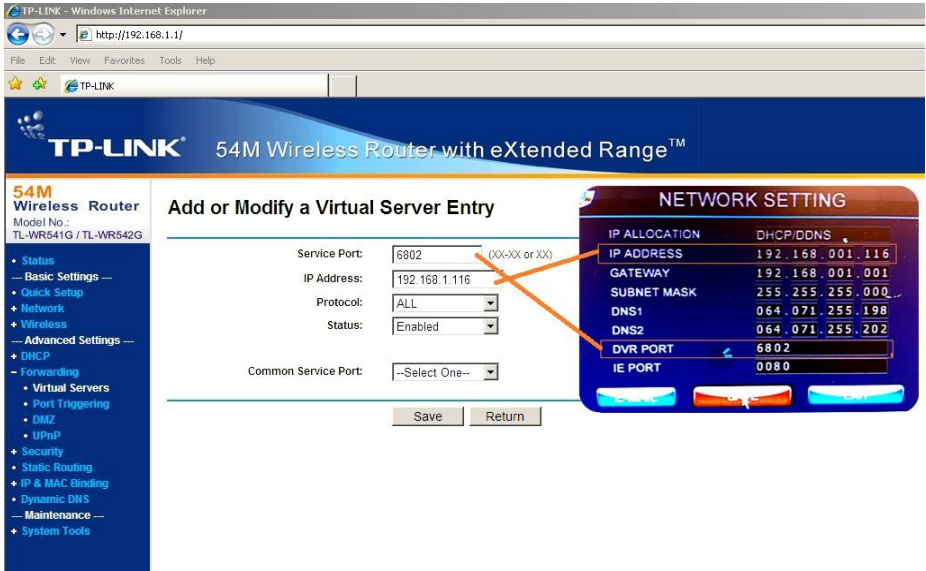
TP-LINK - Windows Internet Explorer

http://192.168.1.1/

File Edit View Favorites Tools Help

TP-LINK

TP-LINK® 54M Wireless Router with eXtended Range™

54M
Wireless Router
Model No.:
TL-WR541G / TL-WR542G

• Status
--- Basic Settings ---
• Quick Setup
+ Network
+ Wireless
--- Advanced Settings ---
+ DHCP
− Forwarding
• Virtual Servers
• Port Triggering
• DMZ
• UPnP
+ Security
• Static Routing
+ IP & MAC Binding
• Dynamic DNS
--- Maintenance ---
+ System Tools

Add or Modify a Virtual Server Entry

Service Port: 6802 (XX-XX or XX)
IP Address: 192.168.1.116
Protocol: ALL
Status: Enabled

Common Service Port: --Select One--

Save Return

NETWORK SETTING

| IP ALLOCATION | DHCP/DDNS |
|---|---|
| IP ADDRESS | 192.168.001.116 |
| GATEWAY | 192.168.001.001 |
| SUBNET MASK | 255.255.255.000 |
| DNS1 | 064.071.255.198 |
| DNS2 | 064.071.255.202 |
| DVR PORT | 6802 |
| IE PORT | 0080 |

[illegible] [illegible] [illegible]